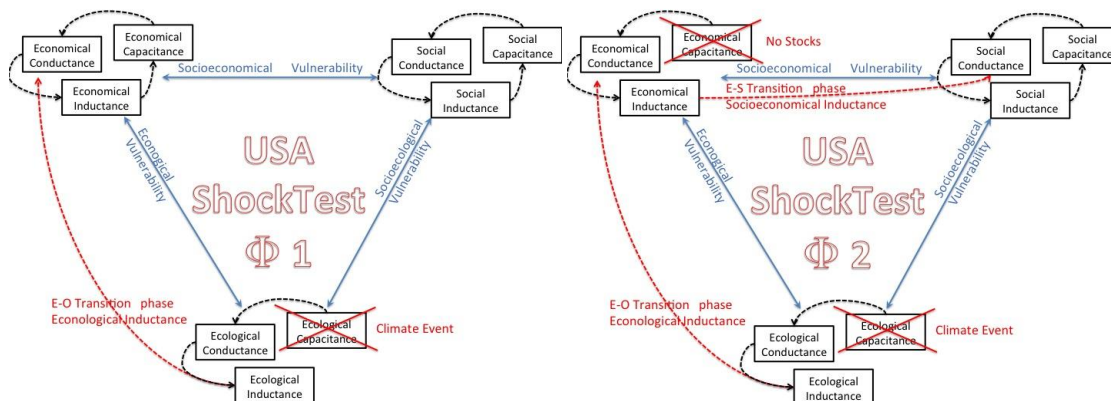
Economical Conductance

Economical Capacitance

Economical Inductance

Socioeconomical Vulnerability

Social Conductance

Social Capacitance

Social Inductance

Econogical Vulnerability

Socioecological Vulnerability

USA ShockTest $\Phi$ 1

E-O Transition phase Econological Inductance

Ecological Conductance

Ecological Capacitance

Climate Event

Ecological Inductance

Economical Conductance

Economical Capacitance

No Stocks

Economical Inductance

Socioeconomical Vulnerability

E-S Transition phase Socioeconomical Inductance

Social Conductance

Social Capacitance

Social Inductance

Econogical Vulnerability

Socioecological Vulnerability

USA ShockTest $\Phi$ 2

E-O Transition phase Econological Inductance

Ecological Conductance

Ecological Capacitance

Climate Event

Ecological Inductance